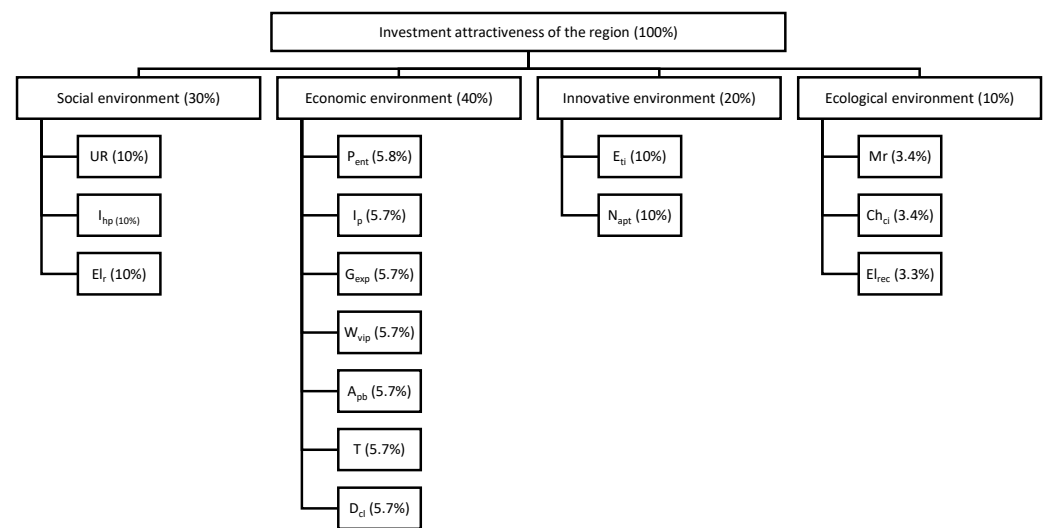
Investment attractiveness of the region (100%)

Social environment (30%)

UR (10%)

$I_{hp\ (10\%)}$

$El_r$ (10%)

Economic environment (40%)

$P_{ent}$ (5.8%)

$I_p$ (5.7%)

$G_{exp}$ (5.7%)

$W_{vip}$ (5.7%)

$A_{pb}$ (5.7%)

T (5.7%)

$D_{cl}$ (5.7%)

Innovative environment (20%)

$E_{ti}$ (10%)

$N_{apt}$ (10%)

Ecological environment (10%)

Mr (3.4%)

$Ch_{ci}$ (3.4%)

$El_{rec}$ (3.3%)